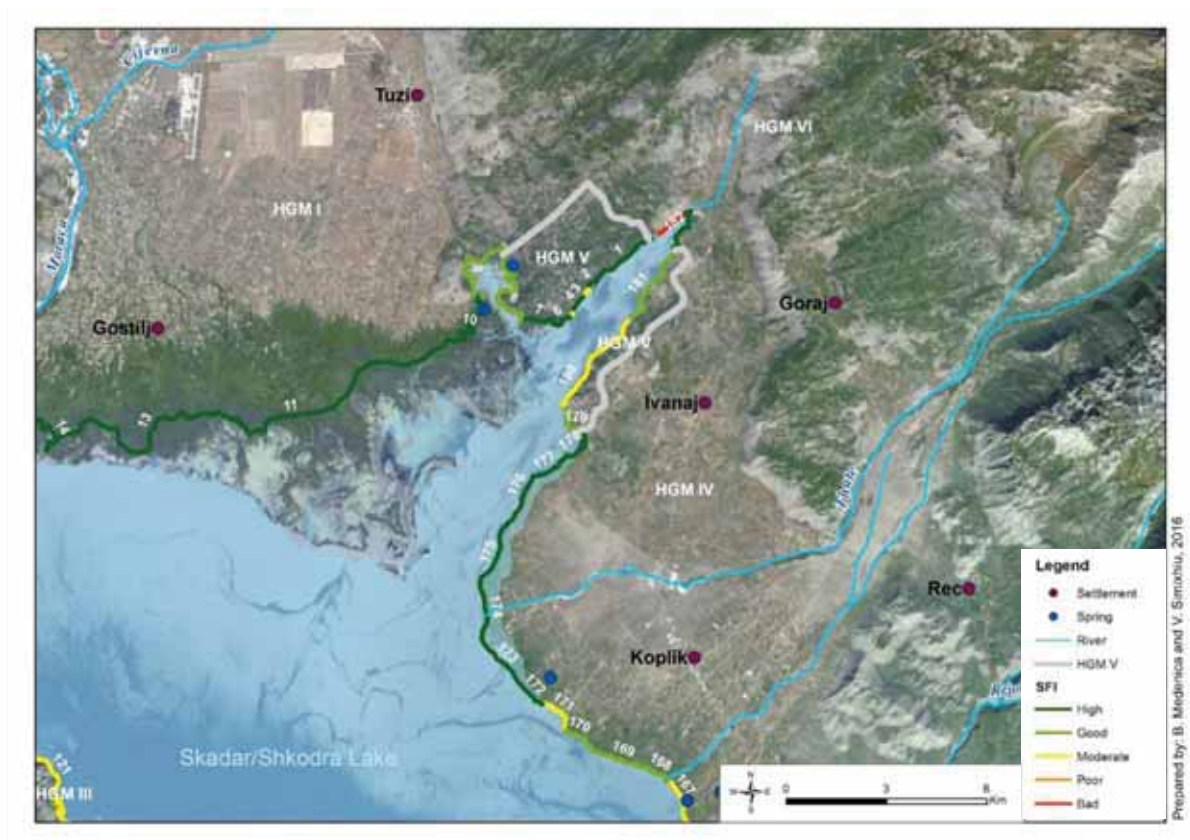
Cijevna
Tuzi
HGM VI
HGM I
Morača
HGM V
1
2
3
4
5
6
7
8
9
10
181
Goraj
Gostilj
HGM V
180
Ivanaj
179
178
177
11
12
13
176
HGM IV
175
174
173
Koplik
172
171
170
169
168
167
Rec
Skadar/Shkodra Lake
121
HGM III
Legend
Settlement
Spring
River
HGM V
SFI
High
Good
Moderate
Poor
Bad
0
3
6
Km
N
S
E
W
Prepared by: B. Medenica and V. Smaxhu, 2016